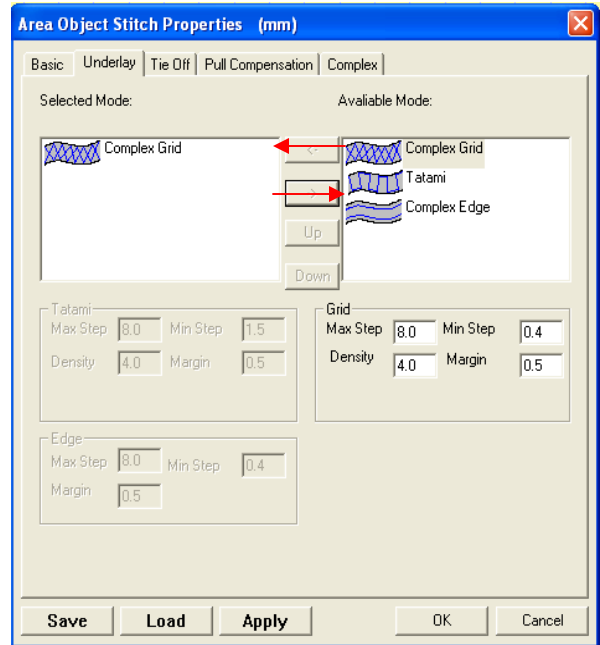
Area Object Stitch Properties (mm)

Basic | Underlay | Tie Off | Pull Compensation | Complex

Selected Mode:

Avaliable Mode:

Complex Grid

<-

->

Up

Down

Complex Grid

Tatami

Complex Edge

Tatami

Max Step 8.0 Min Step 1.5

Density 4.0 Margin 0.5

Grid

Max Step 8.0 Min Step 0.4

Density 4.0 Margin 0.5

Edge

Max Step 8.0 Min Step 0.4

Margin 0.5

Save Load Apply OK Cancel